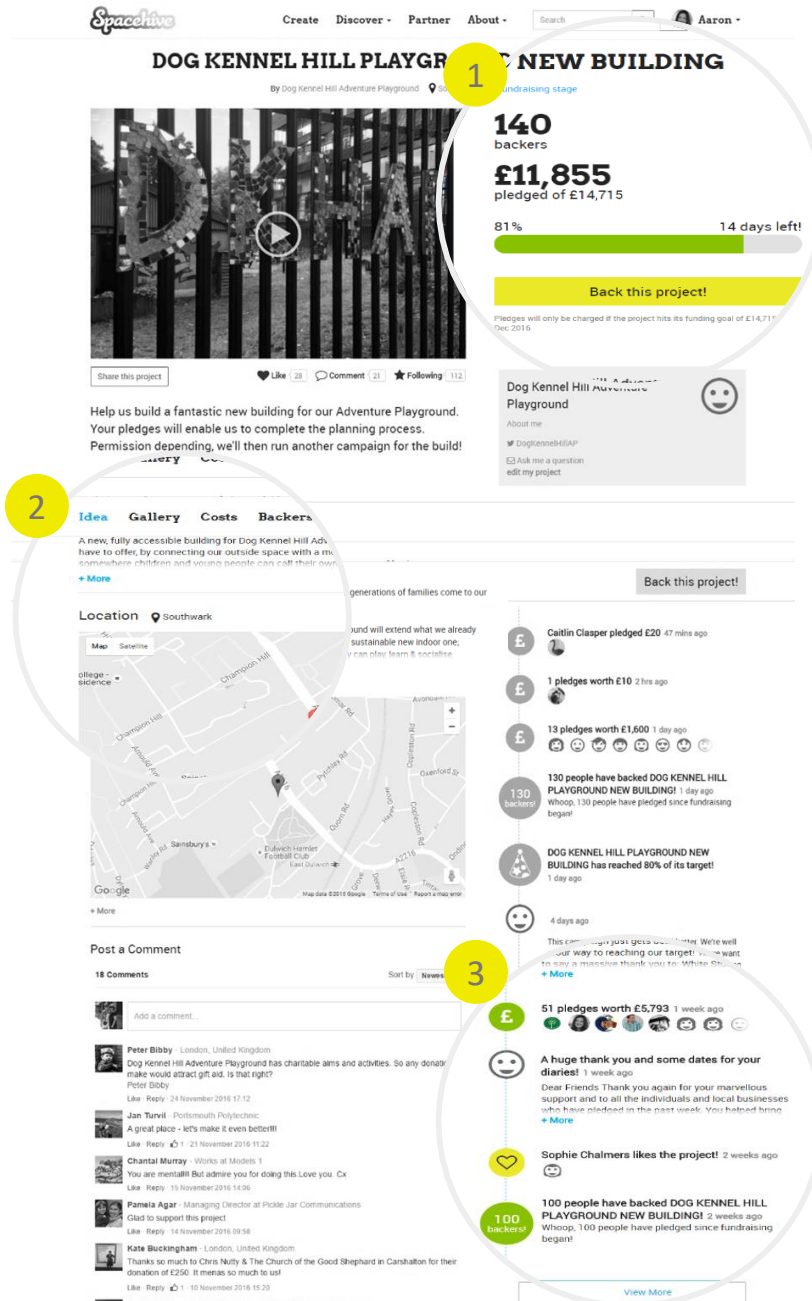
Spacehive

Create Discover Partner About Search Aaron

DOG KENNEL HILL PLAYGR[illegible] NEW BUILDING

1

By Dog Kennel Hill Adventure Playground So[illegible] fundraising stage

140
backers

£11,855
pledged of £14,715

81% 14 days left!

Back this project!

Pledges will only be charged if the project hits its funding goal of £14,71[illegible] Dec 2016

Share this project Like 28 Comment 21 Following 112

Dog Kennel Hill Adve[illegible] Playground

About me

DogKennelHillAP

Ask me a question
edit my project

Help us build a fantastic new building for our Adventure Playground. Your pledges will enable us to complete the planning process. Permission depending, we'll then run another campaign for the build!

2

Idea Gallery Costs Backers

A new, fully accessible building for Dog Kennel Hill Adv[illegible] have to offer, by connecting our outside space with a m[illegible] somewhere children and young people can call their own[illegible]
+ More

generations of families come to our

ound will extend what we already sustainable new indoor one, y can play, learn & socialise

Back this project!

Location Southwark

Map Satellite

Caitlin Clasper pledged £20 47 mins ago

1 pledges worth £10 2 hrs ago

13 pledges worth £1,600 1 day ago

130 backers!
130 people have backed DOG KENNEL HILL PLAYGROUND NEW BUILDING! 1 day ago
Whoop, 130 people have pledged since fundraising began!

DOG KENNEL HILL PLAYGROUND NEW BUILDING has reached 80% of its target!
1 day ago

4 days ago
This ca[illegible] just gets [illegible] We're well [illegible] our way to reaching our target! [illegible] want to say a massive thank you to: White St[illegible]
+ More

Google Map data ©2016 Google Terms of Use Report a map error

+ More

Post a Comment

18 Comments Sort by Newest

Add a comment...

Peter Bibby · London, United Kingdom
Dog Kennel Hill Adventure Playground has charitable aims and activities. So any donati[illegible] make would attract gift aid. Is that right?
Peter Bibby
Like · Reply · 24 November 2016 17:12

Jan Turvil · Portsmouth Polytechnic
A great place - let's make it even better!!!
Like · Reply · 1 · 21 November 2016 11:22

Chantal Murray · Works at Models 1
You are mental!! But admire you for doing this Love you. Cx
Like · Reply · 15 November 2016 14:06

Pamela Agar · Managing Director at Pickle Jar Communications
Glad to support this project
Like · Reply · 14 November 2016 09:58

Kate Buckingham · London, United Kingdom
Thanks so much to Chris Nutty & The Church of the Good Shephard in Carshalton for their donation of £250. It menas so much to us!
Like · Reply · 1 · 10 November 2016 15:20

3

51 pledges worth £5,793 1 week ago

A huge thank you and some dates for your diaries! 1 week ago
Dear Friends Thank you again for your marvellous support and to all the individuals and local businesses who have pledged in the past week. You helped bring
+ More

Sophie Chalmers likes the project! 2 weeks ago

100 backers!
100 people have backed DOG KENNEL HILL PLAYGROUND NEW BUILDING! 2 weeks ago
Whoop, 100 people have pledged since fundraising began!

View More